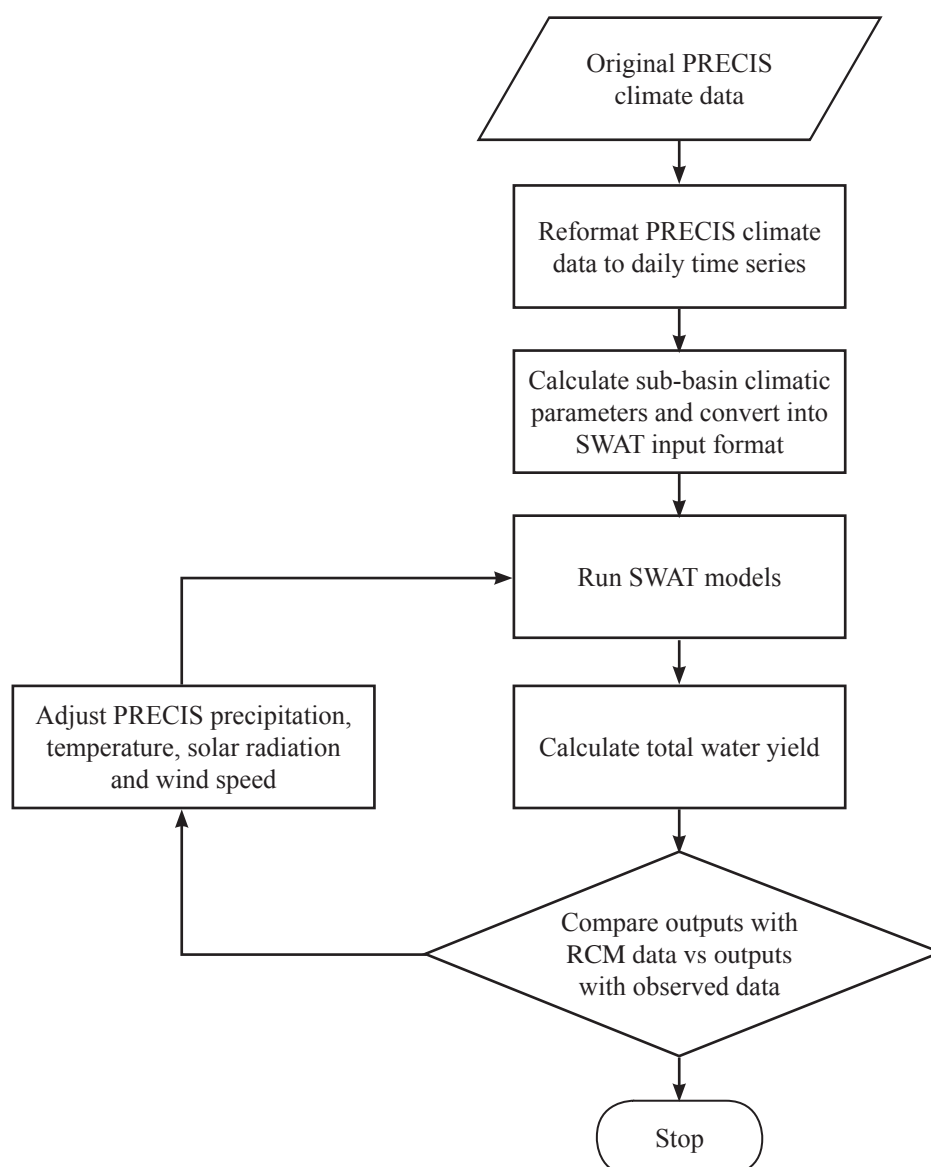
Original PRECIS climate data

Reformat PRECIS climate data to daily time series

Calculate sub-basin climatic parameters and convert into SWAT input format

Run SWAT models

Adjust PRECIS precipitation, temperature, solar radiation and wind speed

Calculate total water yield

Compare outputs with RCM data vs outputs with observed data

Stop